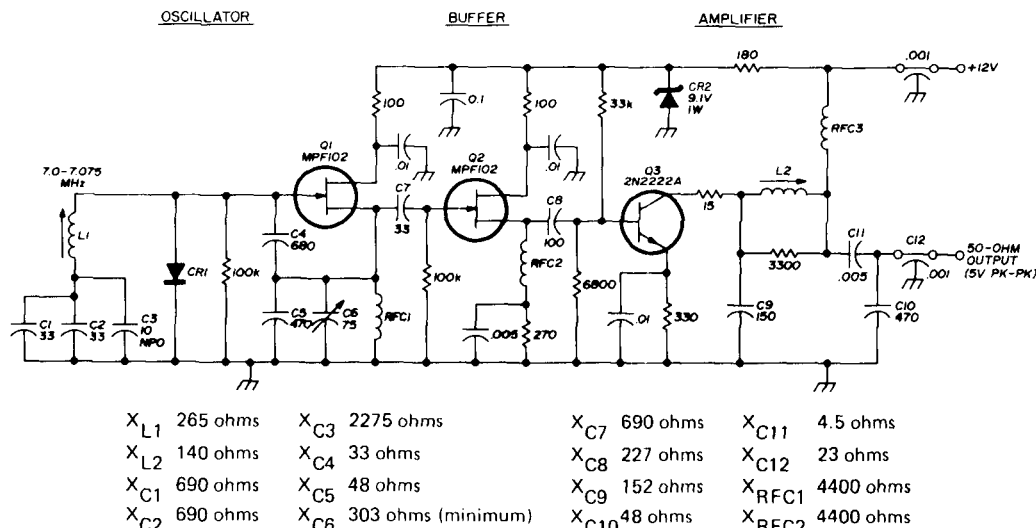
OSCILLATOR

BUFFER

AMPLIFIER

180

.001

+12V

100

0.1

100

33k

CR2 9.1V 1W

RFC3

.01

.01

Q1 MPF102

Q2 MPF102

Q3 2N2222A

7.0-7.075 MHz

C7 33

C8 100

15

L2

L1

C4 680

CR1

100k

100k

RFC2

3300

C11 .005

C12 .001

50-OHM OUTPUT (5V PK-PK)

C5 470

C6 75

RFC1

6800

C1 33

C2 33

C3 10 NPO

.005

270

.01

330

C9 150

C10 470

$X_{L1}$ 265 ohms

$X_{C3}$ 2275 ohms

$X_{C7}$ 690 ohms

$X_{C11}$ 4.5 ohms

$X_{L2}$ 140 ohms

$X_{C4}$ 33 ohms

$X_{C8}$ 227 ohms

$X_{C12}$ 23 ohms

$X_{C1}$ 690 ohms

$X_{C5}$ 48 ohms

$X_{C9}$ 152 ohms

$X_{RFC1}$ 4400 ohms

$X_{C2}$ 690 ohms

$X_{C6}$ 303 ohms (minimum)

$X_{C10}$ 48 ohms

$X_{RFC2}$ 4400 ohms